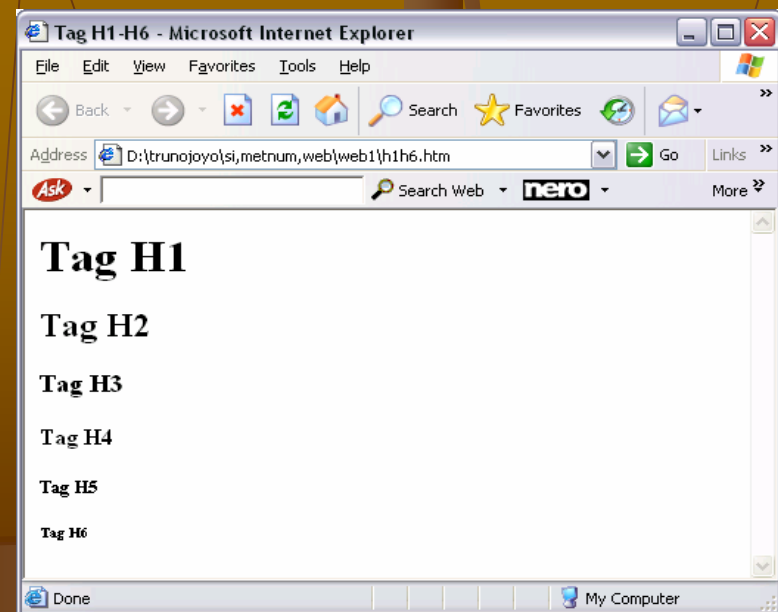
Tag H1-H6 - Microsoft Internet Explorer

File Edit View Favorites Tools Help

Back Search Favorites

Address D:\trunojoyo\si,metnum,web\web1\h1h6.htm Go Links

Ask Search Web nero More

Tag H1

Tag H2

Tag H3

Tag H4

Tag H5

Tag H6

Done My Computer